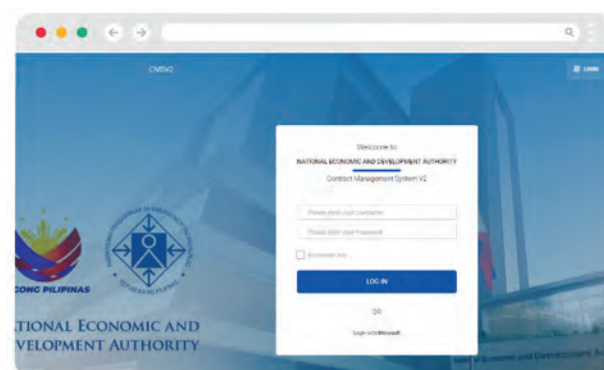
CMSV2

LOGIN

Welcome to
NATIONAL ECONOMIC AND DEVELOPMENT AUTHORITY
Contract Management System V2

Please enter your Username
Please enter your Password
Remember me

LOG IN

OR

Login with Microsoft

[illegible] PILIPINAS

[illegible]TIONAL ECONOMIC AND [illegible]VELOPMENT AUTHORITY

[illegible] of Economic and Development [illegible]